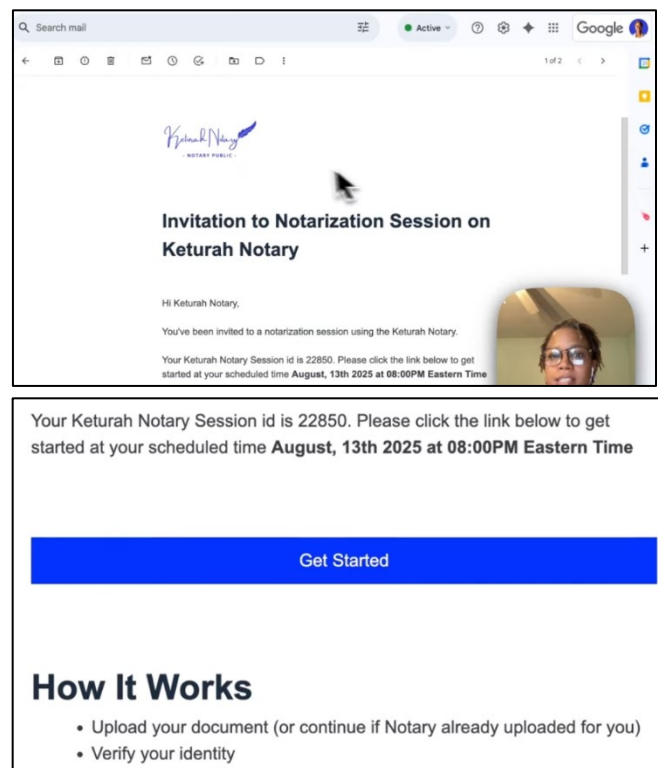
Search mail

Active

Google

1 of 2

Keturah Notary
NOTARY PUBLIC

Invitation to Notarization Session on Keturah Notary

Hi Keturah Notary,

You've been invited to a notarization session using the Keturah Notary.

Your Keturah Notary Session id is 22850. Please click the link below to get started at your scheduled time **August, 13th 2025 at 08:00PM Eastern Time**

Your Keturah Notary Session id is 22850. Please click the link below to get started at your scheduled time **August, 13th 2025 at 08:00PM Eastern Time**

Get Started

How It Works

• Upload your document (or continue if Notary already uploaded for you)
• Verify your identity